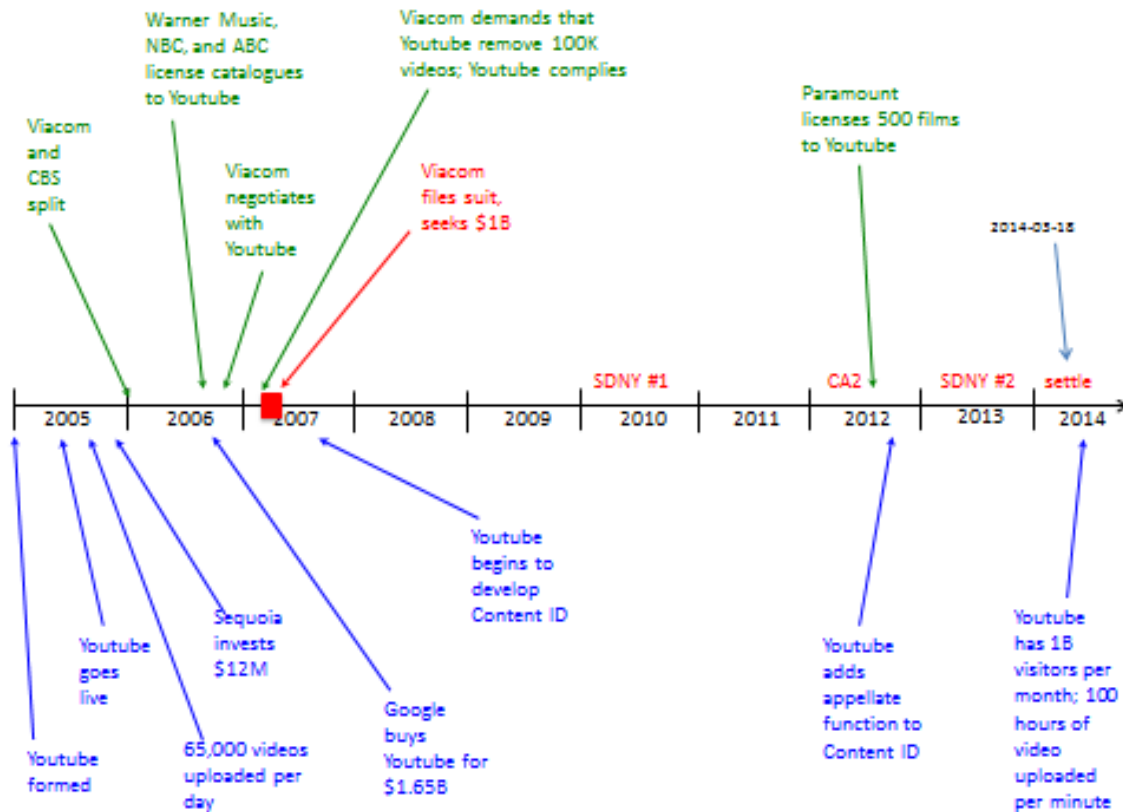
Viacom and CBS split

Warner Music, NBC, and ABC license catalogues to Youtube

Viacom negotiates with Youtube

Viacom demands that Youtube remove 100K videos; Youtube complies

Viacom files suit, seeks $1B

Paramount licenses 500 films to Youtube

2014-03-18

SDNY #1

CA2

SDNY #2

settle

| 2005 | 2006 | 2007 | 2008 | 2009 | 2010 | 2011 | 2012 | 2013 | 2014 |
|---|---|---|---|---|---|---|---|---|---|

Youtube formed

Youtube goes live

65,000 videos uploaded per day

Sequoia invests $12M

Google buys Youtube for $1.65B

Youtube begins to develop Content ID

Youtube adds appellate function to Content ID

Youtube has 1B visitors per month; 100 hours of video uploaded per minute